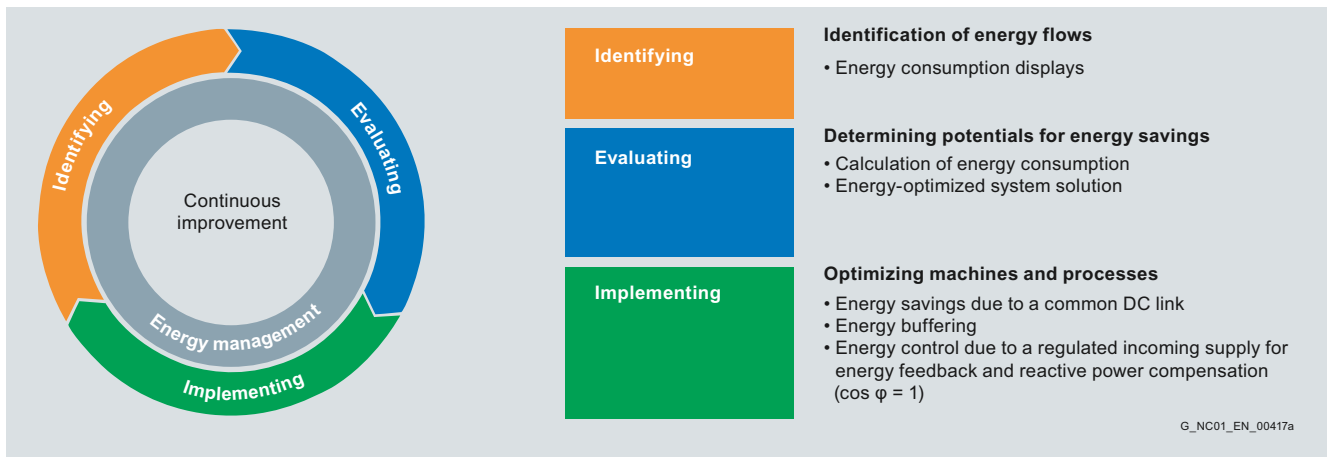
Identifying

Evaluating

Implementing

Continuous improvement

Energy management

Identifying

Identification of energy flows

• Energy consumption displays

Evaluating

Determining potentials for energy savings

• Calculation of energy consumption
• Energy-optimized system solution

Implementing

Optimizing machines and processes

• Energy savings due to a common DC link
• Energy buffering
• Energy control due to a regulated incoming supply for energy feedback and reactive power compensation ($\cos \varphi = 1$)

G_NC01_EN_00417a